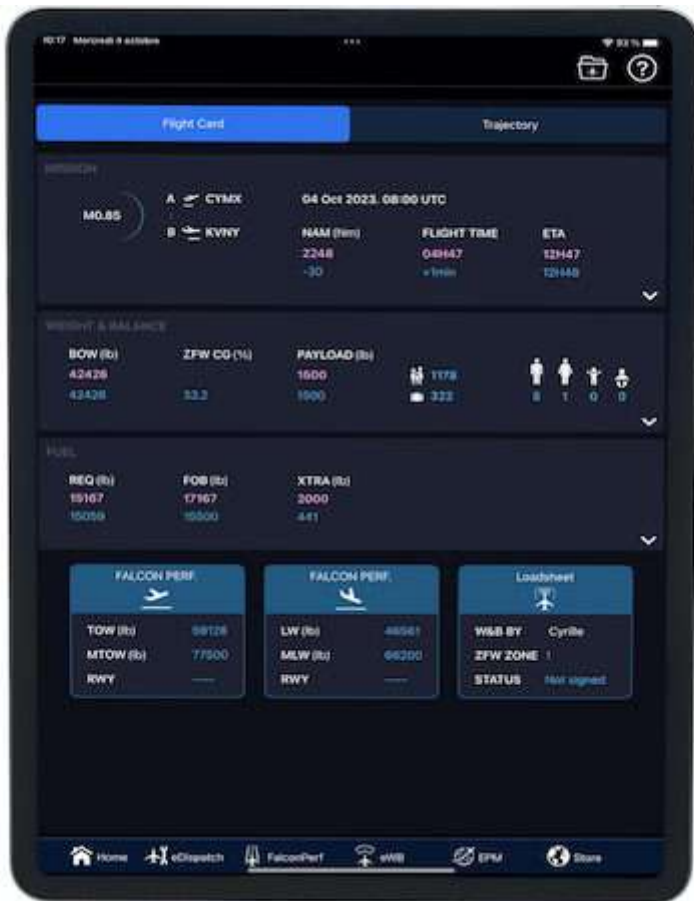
10:17 Mercredi 4 octobre

93 %

Flight Card

Trajectory

MISSION

M0.85

A CYMX

B KVNY

04 Oct 2023, 08:00 UTC

NAM (Nm)
2248
-30

FLIGHT TIME
04H47
+1min

ETA
12H47
12H48

WEIGHT & BALANCE

BOW (lb)
42426
42426

ZFW CG (%)

33.2

PAYLOAD (lb)
1500
1500

1178
322

0 1 0 0

FUEL

REQ (lb)
19167
15059

FOB (lb)
17167
16500

XTRA (lb)
2000
441

FALCON PERF.

TOW (lb) 59126
MTOW (lb) 77500
RWY ——

FALCON PERF.

LW (lb) 46561
MLW (lb) 66200
RWY ——

Loadsheet

W&B BY Cyrille
ZFW ZONE 1
STATUS Not signed

Home
eDispatch
FalconPerf
eWB
EPM
Store